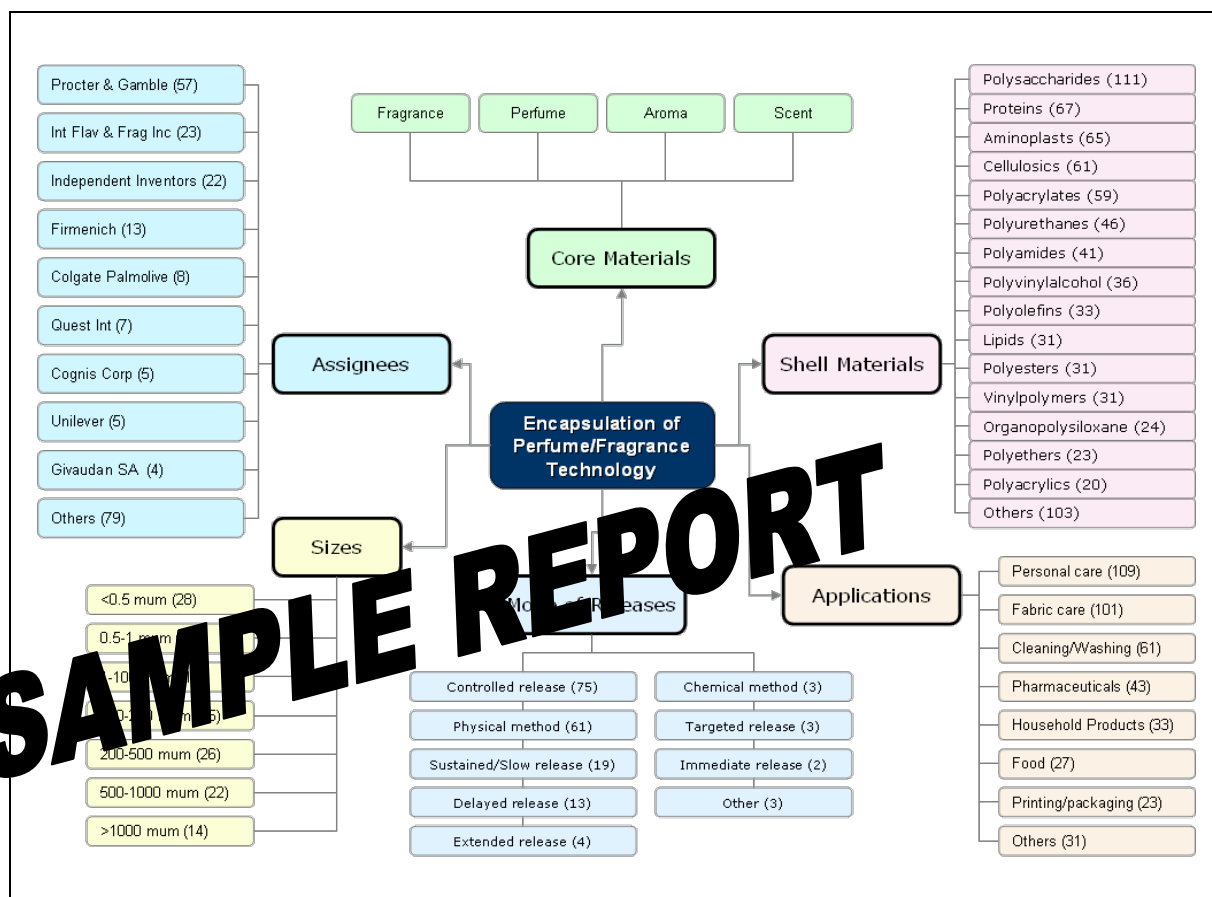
Fragrance
Perfume
Aroma
Scent

Core Materials

Procter & Gamble (57)
Int Flav & Frag Inc (23)
Independent Inventors (22)
Firmenich (13)
Colgate Palmolive (8)
Quest Int (7)
Cognis Corp (5)
Unilever (5)
Givaudan SA (4)
Others (79)

Assignees

Encapsulation of Perfume/Fragrance Technology

Shell Materials

Polysaccharides (111)
Proteins (67)
Aminoplasts (65)
Cellulosics (61)
Polyacrylates (59)
Polyurethanes (46)
Polyamides (41)
Polyvinylalcohol (36)
Polyolefins (33)
Lipids (31)
Polyesters (31)
Vinylpolymers (31)
Organopolysiloxane (24)
Polyethers (23)
Polyacrylics (20)
Others (103)

Sizes

<0.5 mum (28)
0.5-1 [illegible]
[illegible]-10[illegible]
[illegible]0-2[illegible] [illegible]m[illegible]5)
200-500 mum (26)
500-1000 mum (22)
>1000 mum (14)

Mo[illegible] of R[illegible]eases

Controlled release (75)
Physical method (61)
Sustained/Slow release (19)
Delayed release (13)
Extended release (4)
Chemical method (3)
Targeted release (3)
Immediate release (2)
Other (3)

Applications

Personal care (109)
Fabric care (101)
Cleaning/Washing (61)
Pharmaceuticals (43)
Household Products (33)
Food (27)
Printing/packaging (23)
Others (31)

SAMPLE REPORT